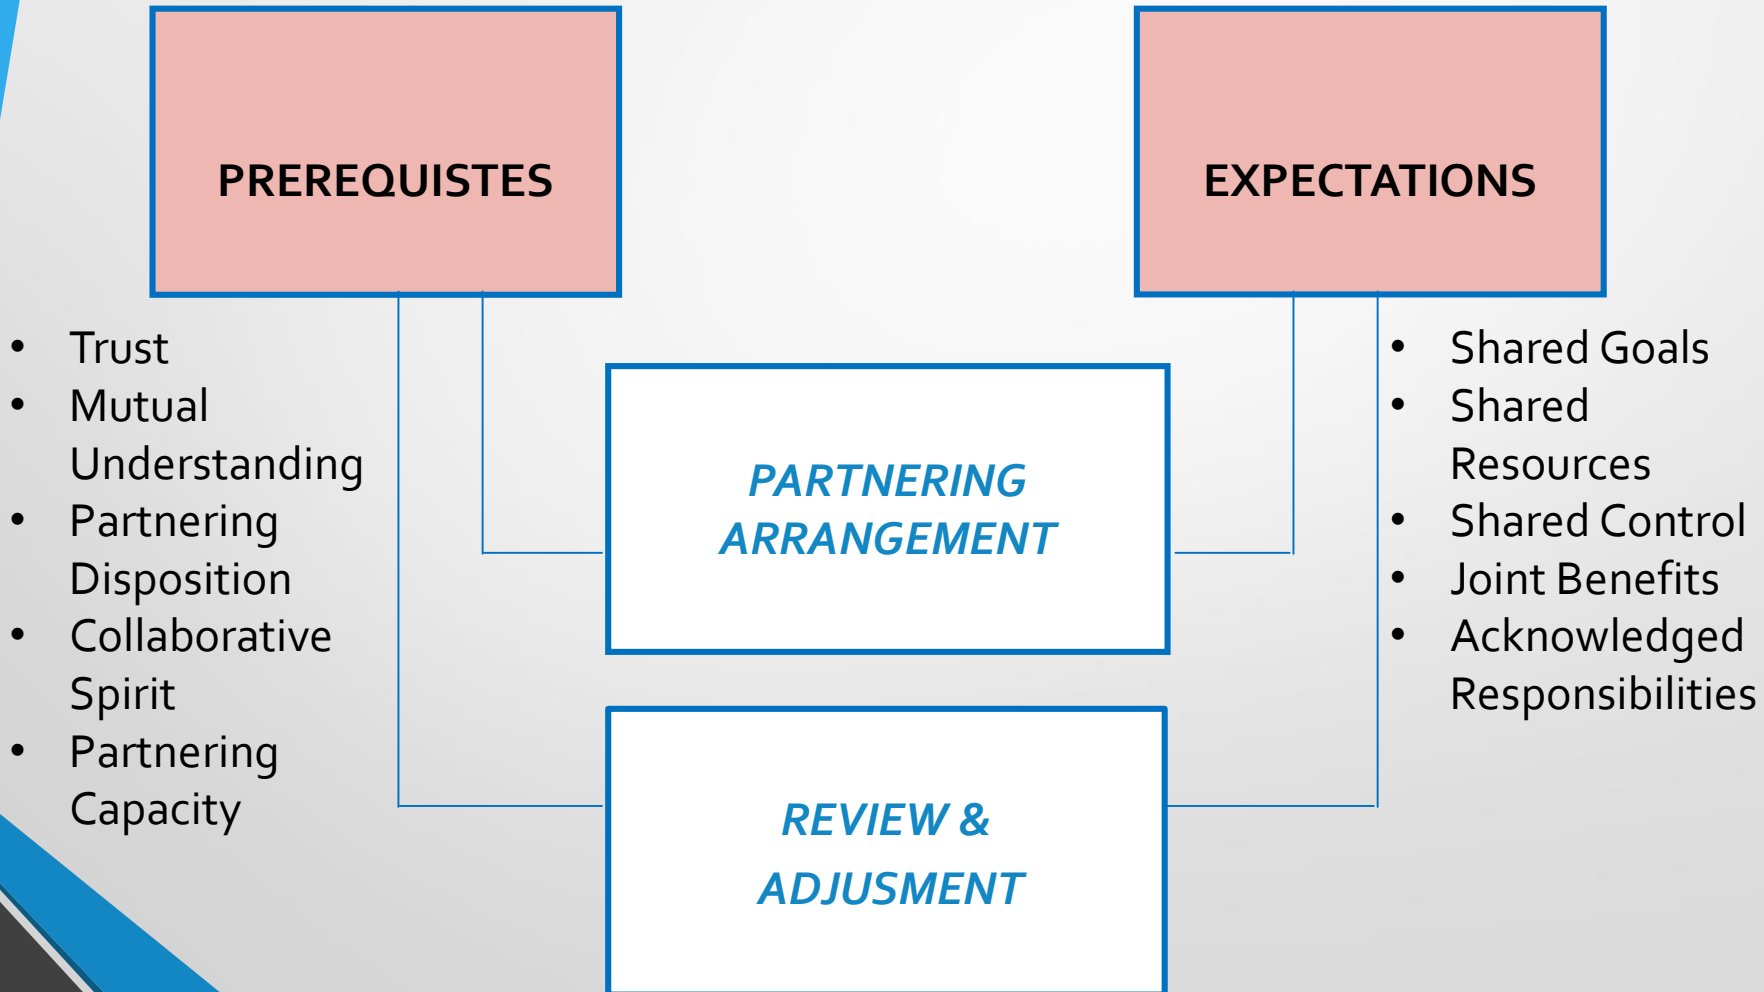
PREREQUISTES

EXPECTATIONS

- Trust
- Mutual Understanding
- Partnering Disposition
- Collaborative Spirit
- Partnering Capacity

PARTNERING ARRANGEMENT

- Shared Goals
- Shared Resources
- Shared Control
- Joint Benefits
- Acknowledged Responsibilities

REVIEW & ADJUSMENT